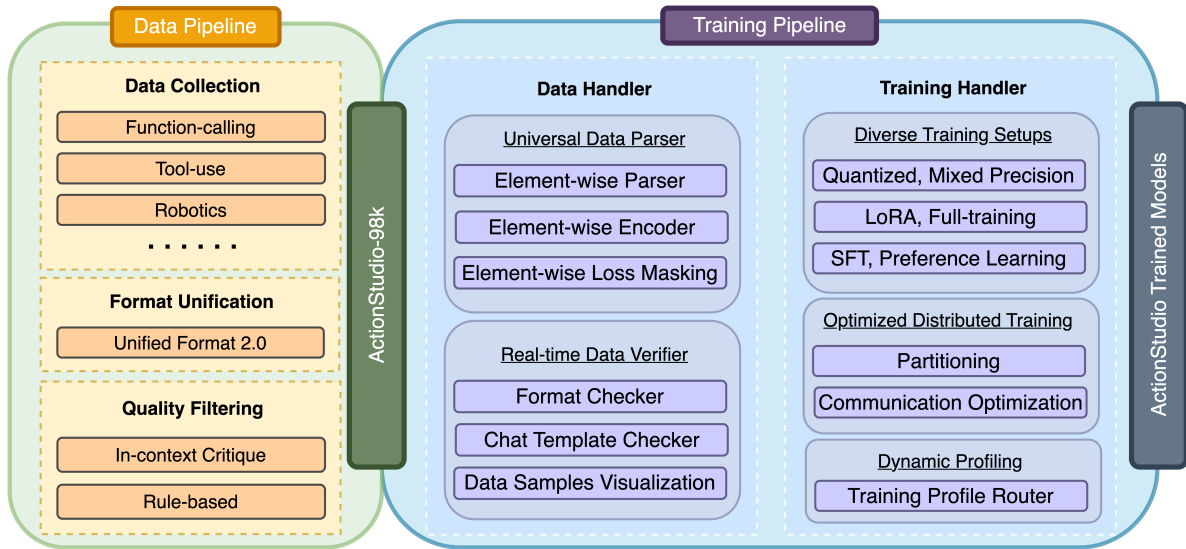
Data Pipeline

Data Collection

Function-calling

Tool-use

Robotics

. . . . . .

Format Unification

Unified Format 2.0

Quality Filtering

In-context Critique

Rule-based

ActionStudio-98k

Training Pipeline

Data Handler

Universal Data Parser

Element-wise Parser

Element-wise Encoder

Element-wise Loss Masking

Real-time Data Verifier

Format Checker

Chat Template Checker

Data Samples Visualization

Training Handler

Diverse Training Setups

Quantized, Mixed Precision

LoRA, Full-training

SFT, Preference Learning

Optimized Distributed Training

Partitioning

Communication Optimization

Dynamic Profiling

Training Profile Router

ActionStudio Trained Models